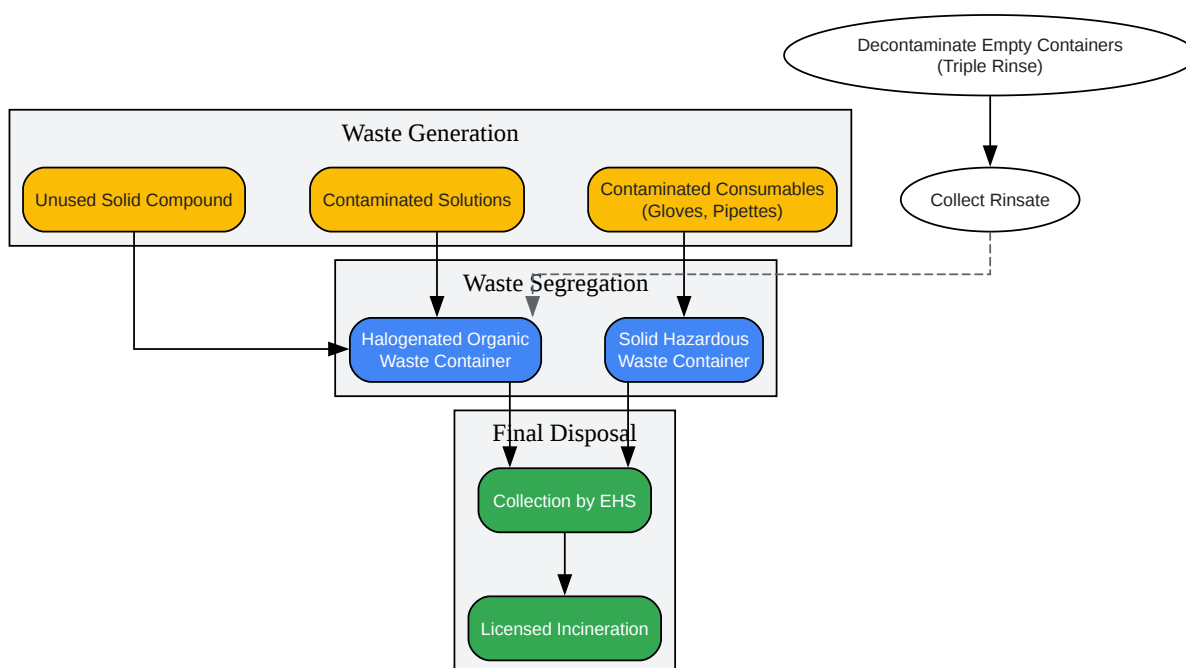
Decontaminate Empty Containers
(Triple Rinse)

Waste Generation

Unused Solid Compound

Contaminated Solutions

Contaminated Consumables
(Gloves, Pipettes)

Collect Rinsate

Waste Segregation

Halogenated Organic
Waste Container

Solid Hazardous
Waste Container

Final Disposal

Collection by EHS

Licensed Incineration